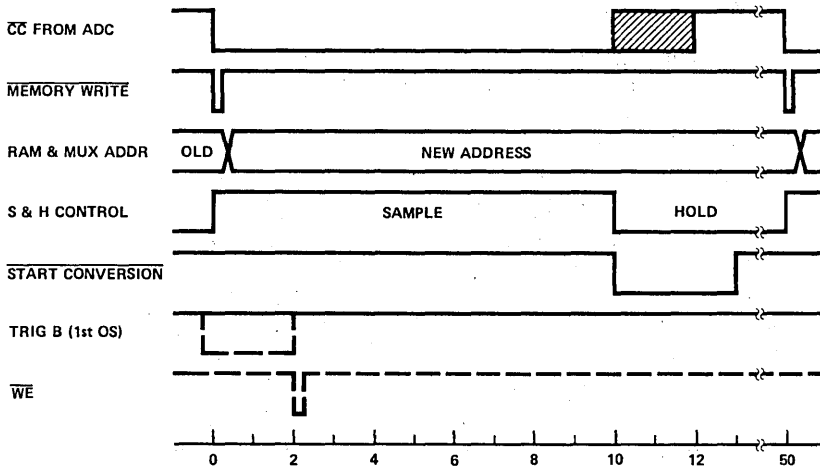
$\overline{\text{CC}}$ FROM ADC

$\overline{\text{MEMORY WRITE}}$

RAM & MUX ADDR

OLD

NEW ADDRESS

S & H CONTROL

SAMPLE

HOLD

$\overline{\text{START CONVERSION}}$

TRIG B (1st OS)

$\overline{\text{WE}}$

0 2 4 6 8 10 12 50